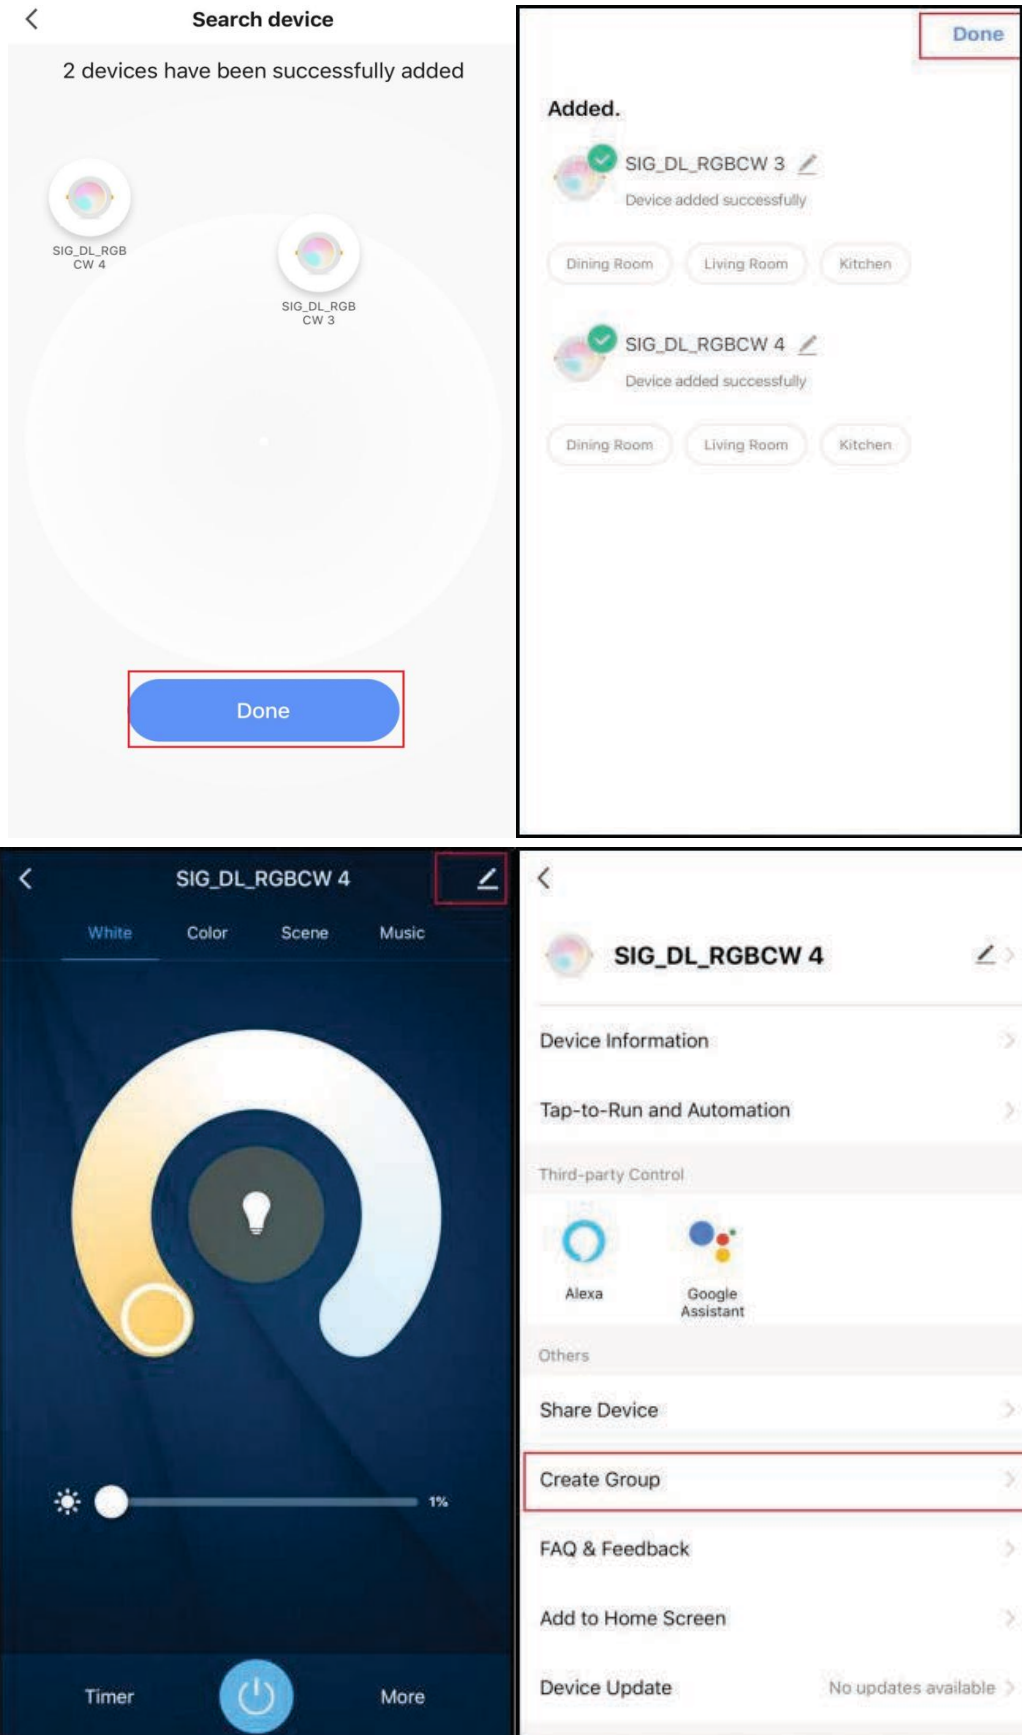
Search device

2 devices have been successfully added

SIG_DL_RGBCW 4

SIG_DL_RGBCW 3

Done

Done

Added.

SIG_DL_RGBCW 3

Device added successfully

Dining Room | Living Room | Kitchen

SIG_DL_RGBCW 4

Device added successfully

Dining Room | Living Room | Kitchen

SIG_DL_RGBCW 4

White | Color | Scene | Music

1%

Timer | More

SIG_DL_RGBCW 4

Device Information

Tap-to-Run and Automation

Third-party Control

Alexa

Google Assistant

Others

Share Device

Create Group

FAQ & Feedback

Add to Home Screen

Device Update | No updates available